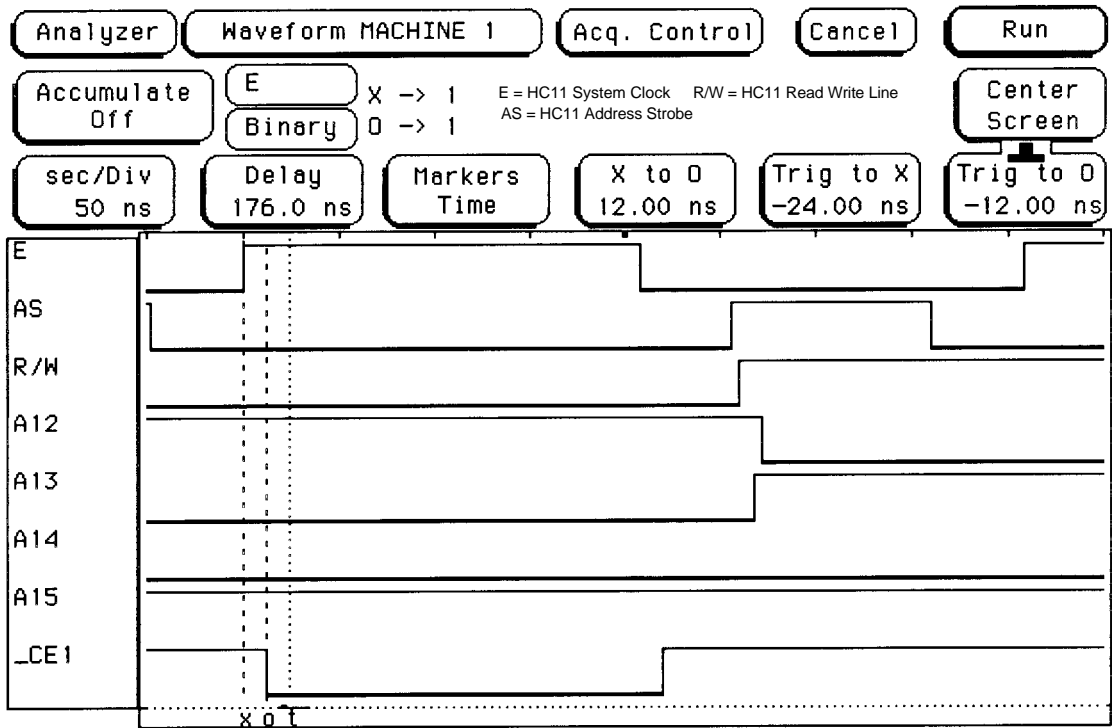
Analyzer

Waveform MACHINE 1

Acq. Control

Cancel

Run

Accumulate Off

E

X -> 1

Binary

O -> 1

E = HC11 System Clock R/W = HC11 Read Write Line
AS = HC11 Address Strobe

Center Screen

sec/Div 50 ns

Delay 176.0 ns

Markers Time

X to O 12.00 ns

Trig to X -24.00 ns

Trig to O -12.00 ns

E

AS

R/W

A12

A13

A14

A15

_CE1

x o t